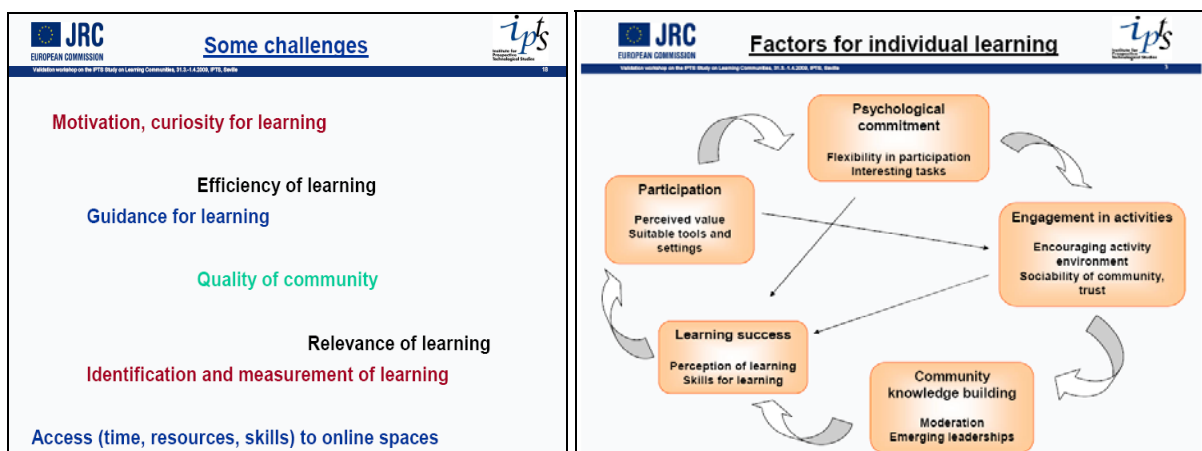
JRC
EUROPEAN COMMISSION

Some challenges

ipts
Institute for Prospective Technological Studies

Validation workshop on the IPTS Study on Learning Communities, 31.3.-1.4.2009, IPTS, Seville

15

Motivation, curiosity for learning

Efficiency of learning

Guidance for learning

Quality of community

Relevance of learning

Identification and measurement of learning

Access (time, resources, skills) to online spaces

JRC
EUROPEAN COMMISSION

Factors for individual learning

ipts
Institute for Prospective Technological Studies

Validation workshop on the IPTS Study on Learning Communities, 31.3.-1.4.2009, IPTS, Seville

3

Psychological commitment

Flexibility in participation
Interesting tasks

Participation

Perceived value
Suitable tools and settings

Engagement in activities

Encouraging activity environment
Sociability of community, trust

Learning success

Perception of learning
Skills for learning

Community knowledge building

Moderation
Emerging leaderships